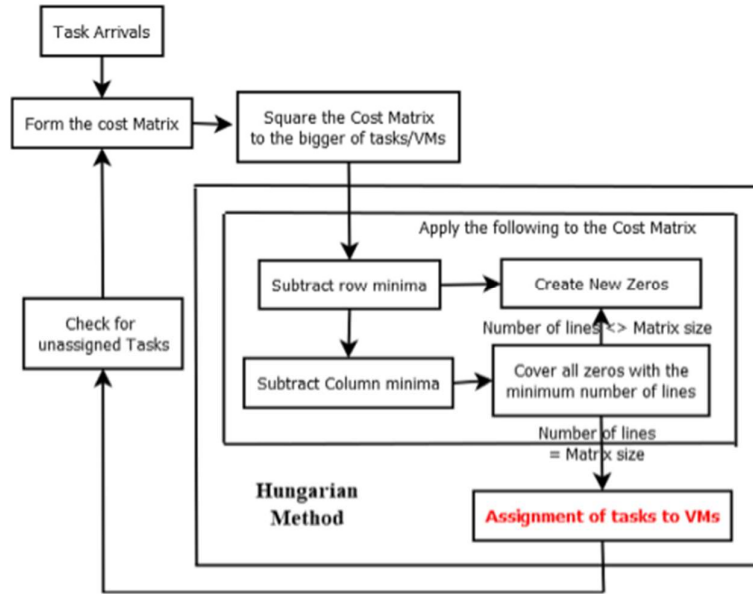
Task Arrivals

Form the cost Matrix

Square the Cost Matrix to the bigger of tasks/VMs

Apply the following to the Cost Matrix

Subtract row minima

Create New Zeros

Number of lines <> Matrix size

Check for unassigned Tasks

Subtract Column minima

Cover all zeros with the minimum number of lines

Number of lines = Matrix size

Hungarian Method

Assignment of tasks to VMs